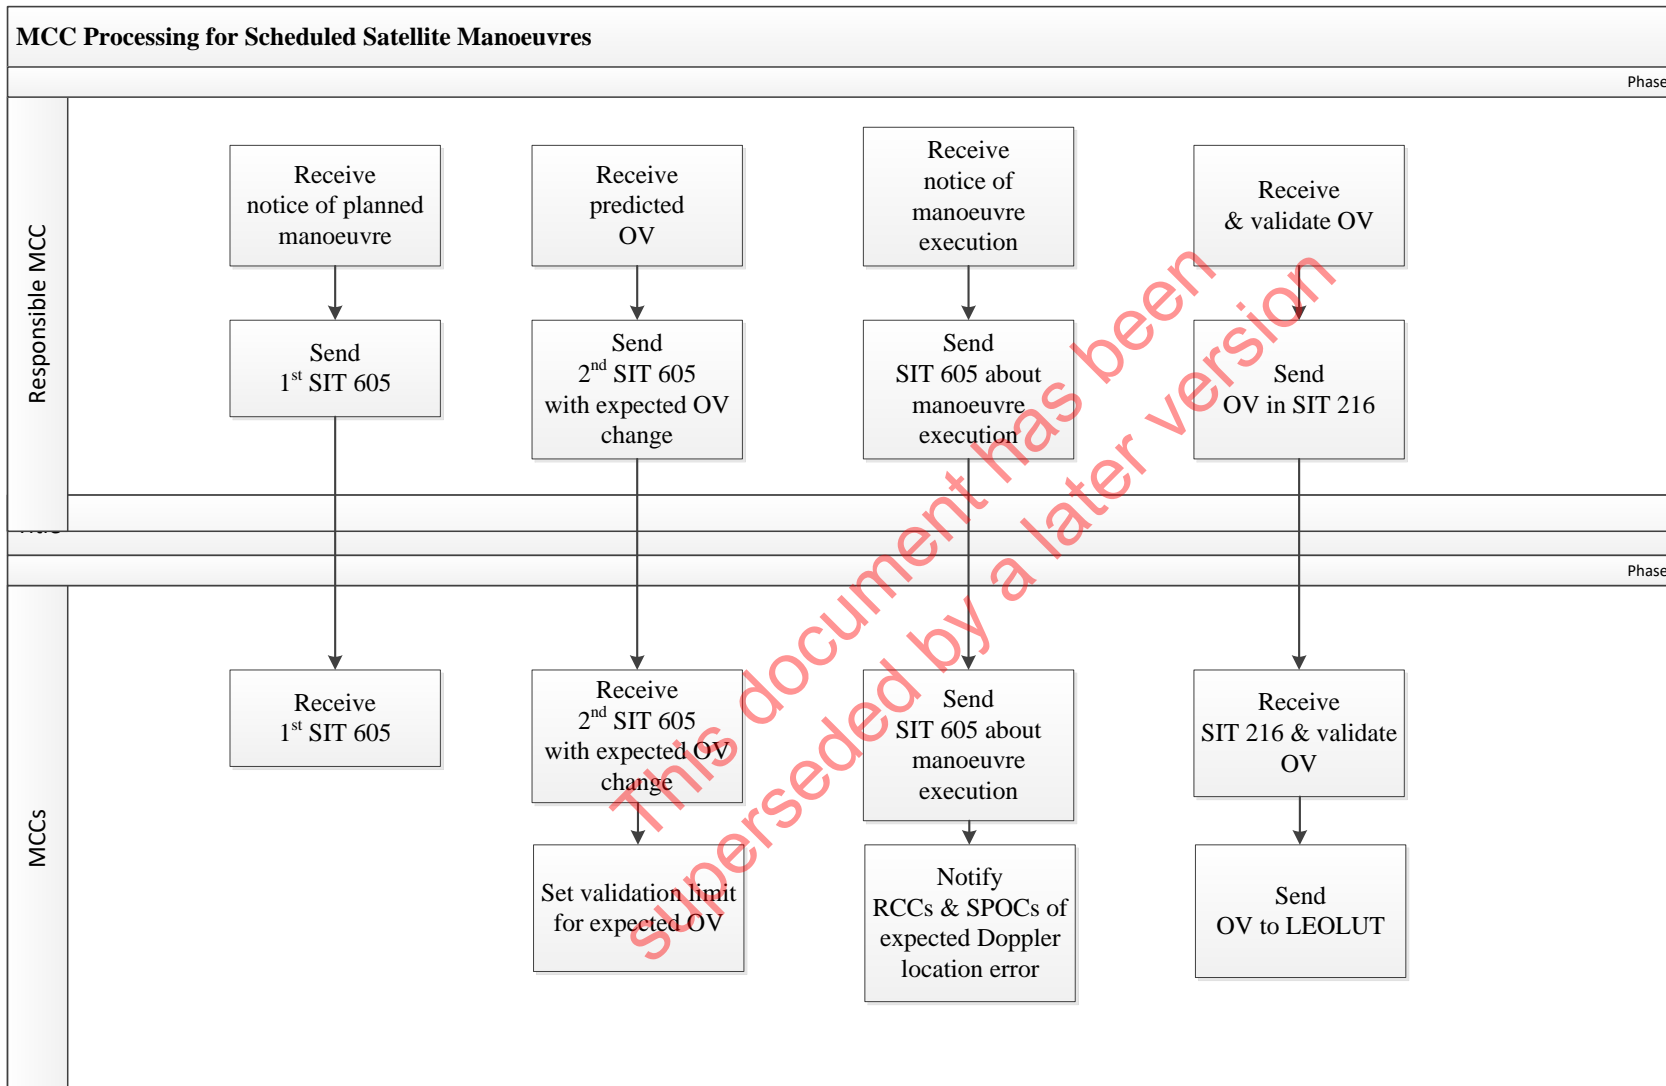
MCC Processing for Scheduled Satellite Manoeuvres

Phase

Responsible MCC

Receive notice of planned manoeuvre

Send $1^{st}$ SIT 605

Receive predicted OV

Send $2^{nd}$ SIT 605 with expected OV change

Receive notice of manoeuvre execution

Send SIT 605 about manoeuvre execution

Receive & validate OV

Send OV in SIT 216

Phase

MCCs

Receive $1^{st}$ SIT 605

Receive $2^{nd}$ SIT 605 with expected OV change

Set validation limit for expected OV

Send SIT 605 about manoeuvre execution

Notify RCCs & SPOCs of expected Doppler location error

Receive SIT 216 & validate OV

Send OV to LEOLUT

This document has been superseded by a later version